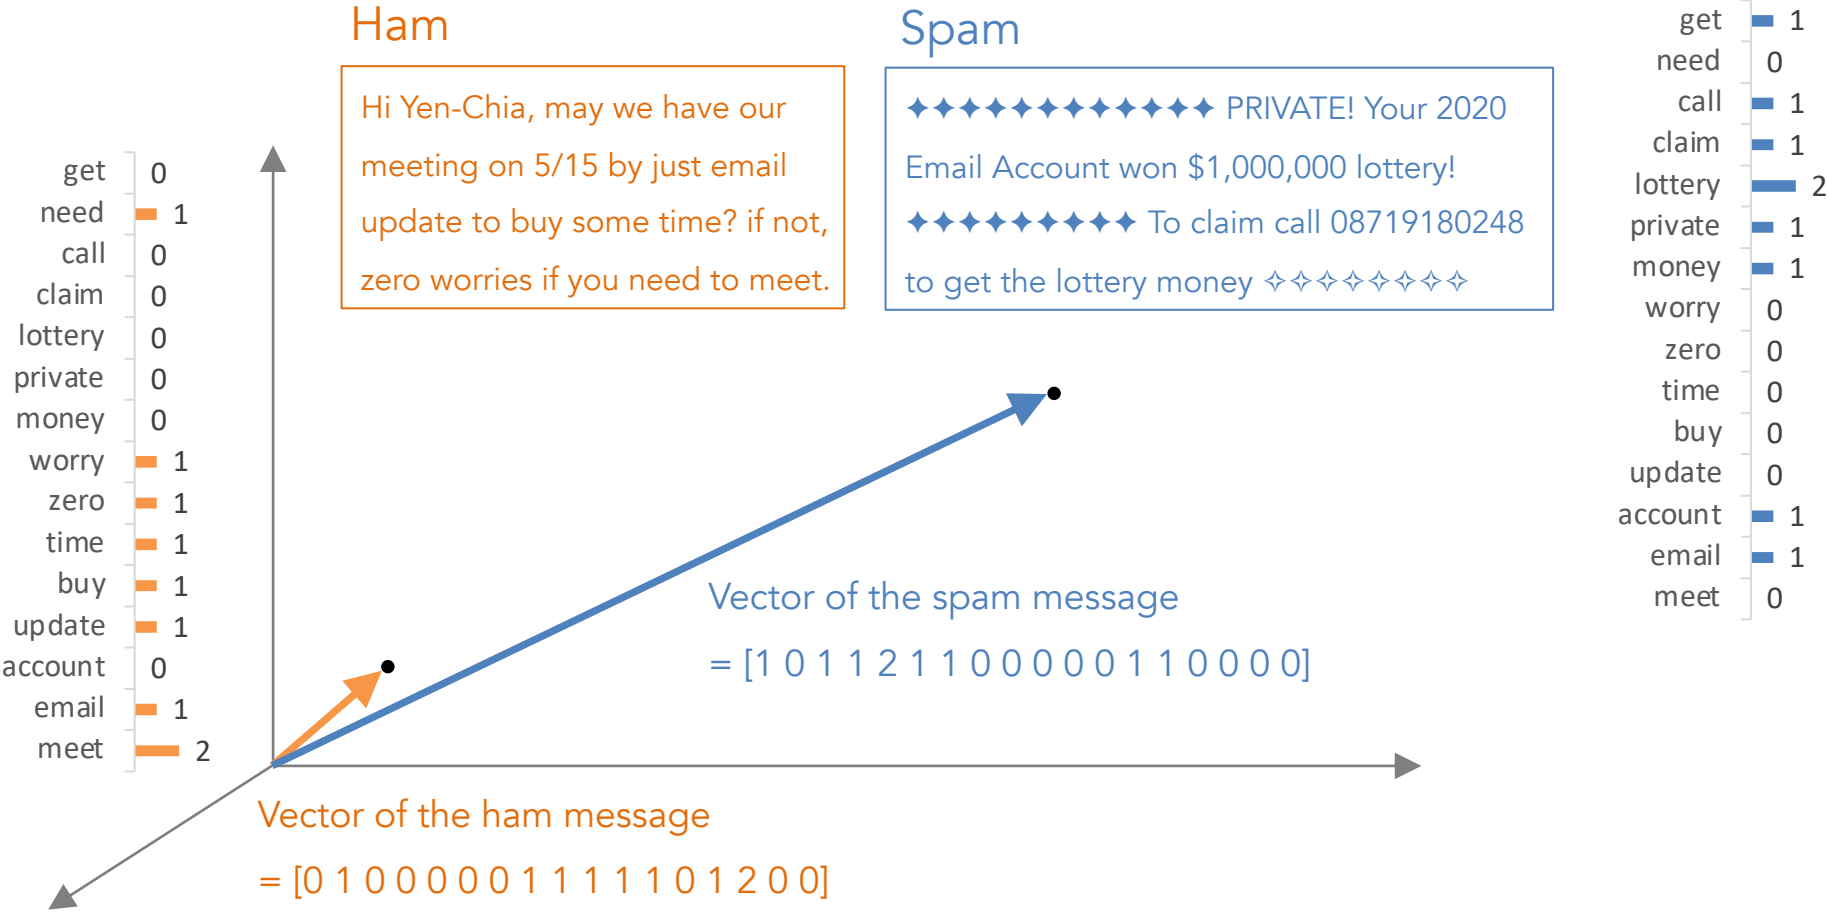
Ham

Spam

Hi Yen-Chia, may we have our meeting on 5/15 by just email update to buy some time? if not, zero worries if you need to meet.

✦✦✦✦✦✦✦✦✦✦✦✦ PRIVATE! Your 2020 Email Account won $1,000,000 lottery! ✦✦✦✦✦✦✦✦✦ To claim call 08719180248 to get the lottery money ✧✧✧✧✧✧✧✧

| | |
|---|---|
| get | 0 |
| need | 1 |
| call | 0 |
| claim | 0 |
| lottery | 0 |
| private | 0 |
| money | 0 |
| worry | 1 |
| zero | 1 |
| time | 1 |
| buy | 1 |
| update | 1 |
| account | 0 |
| email | 1 |
| meet | 2 |

| | |
|---|---|
| get | 1 |
| need | 0 |
| call | 1 |
| claim | 1 |
| lottery | 2 |
| private | 1 |
| money | 1 |
| worry | 0 |
| zero | 0 |
| time | 0 |
| buy | 0 |
| update | 0 |
| account | 1 |
| email | 1 |
| meet | 0 |

Vector of the spam message
= [1 0 1 1 2 1 1 0 0 0 0 0 1 1 0 0 0 0]

Vector of the ham message
= [0 1 0 0 0 0 0 1 1 1 1 1 0 1 2 0 0]